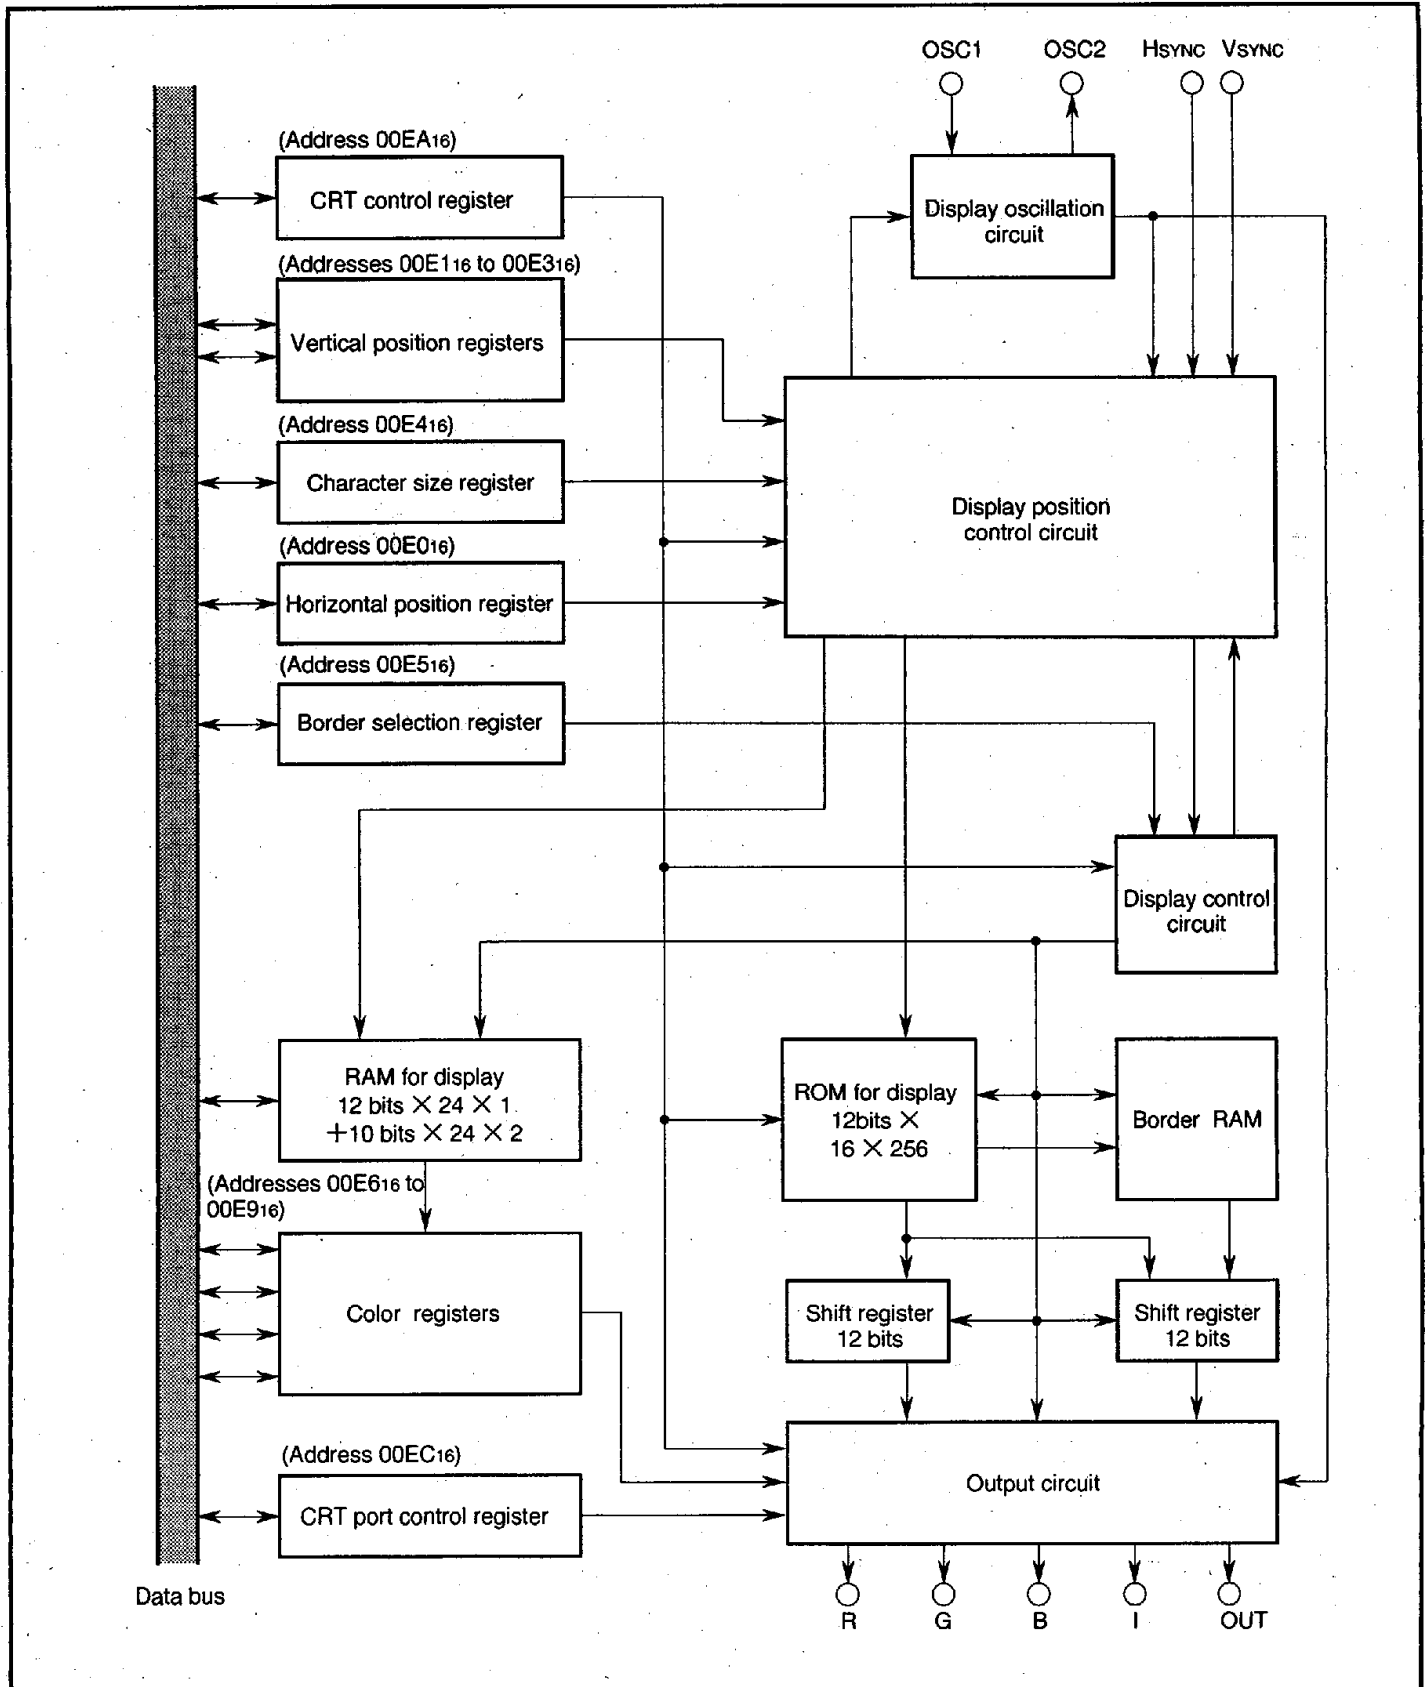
OSC1
OSC2
HSYNC
VSYNC

(Address $00EA_{16}$)
CRT control register

Display oscillation circuit

(Addresses $00E1_{16}$ to $00E3_{16}$)
Vertical position registers

(Address $00E4_{16}$)
Character size register

Display position control circuit

(Address $00E0_{16}$)
Horizontal position register

(Address $00E5_{16}$)
Border selection register

Display control circuit

RAM for display
12 bits $\times$ 24 $\times$ 1
$+$10 bits $\times$ 24 $\times$ 2

ROM for display
12bits $\times$
16 $\times$ 256

Border RAM

(Addresses $00E6_{16}$ to $00E9_{16}$)
Color registers

Shift register
12 bits

Shift register
12 bits

(Address $00EC_{16}$)
CRT port control register

Output circuit

Data bus

R
G
B
I
OUT